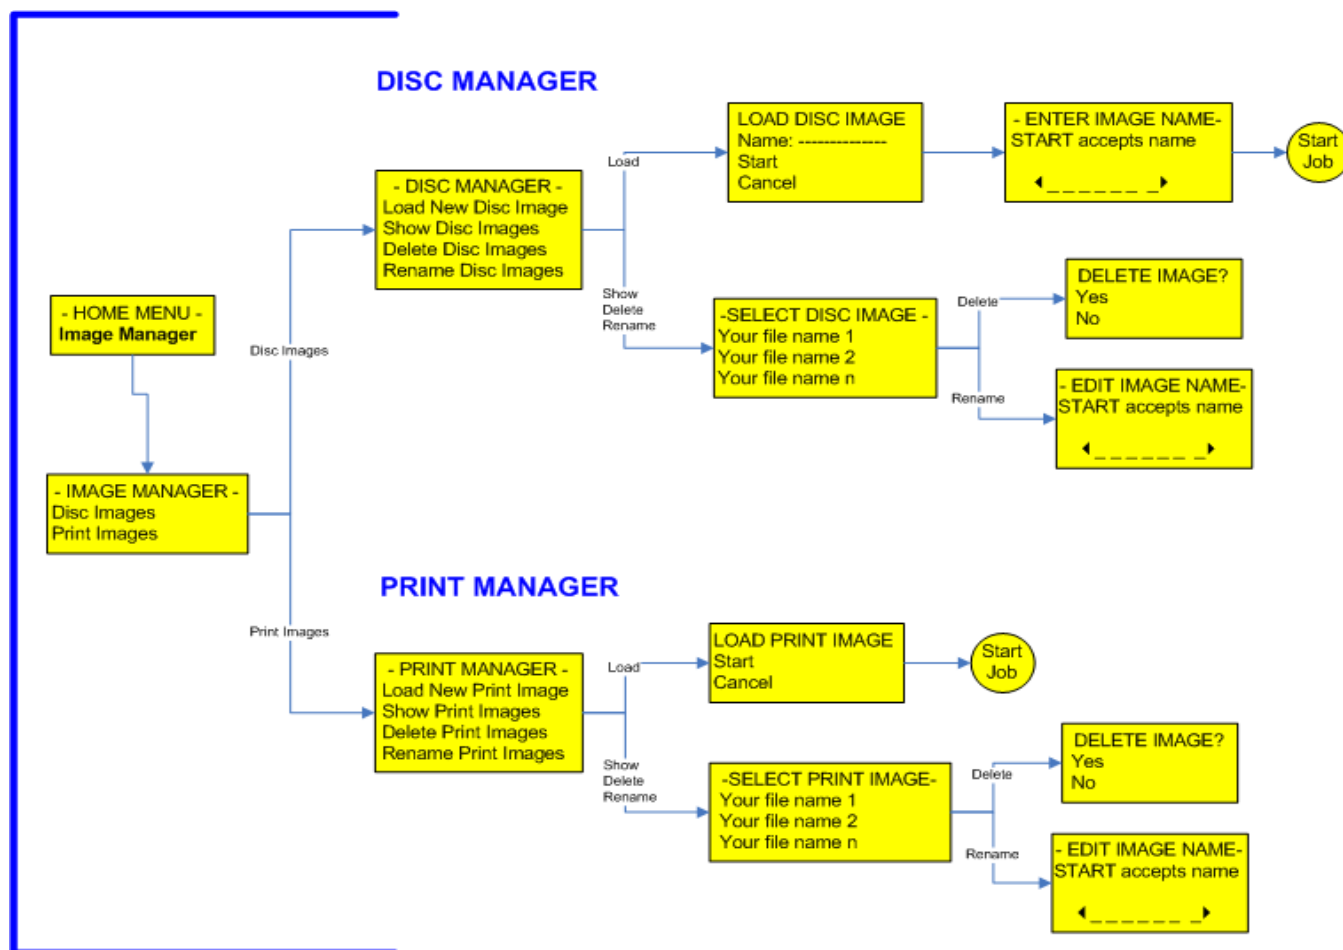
DISC MANAGER

- HOME MENU -
Image Manager

- IMAGE MANAGER -
Disc Images
Print Images

Disc Images

- DISC MANAGER -
Load New Disc Image
Show Disc Images
Delete Disc Images
Rename Disc Images

Load

LOAD DISC IMAGE
Name: -------------
Start
Cancel

- ENTER IMAGE NAME-
START accepts name
◄_ _ _ _ _ _ _►

Start Job

Show
Delete
Rename

-SELECT DISC IMAGE -
Your file name 1
Your file name 2
Your file name n

Delete

DELETE IMAGE?
Yes
No

Rename

- EDIT IMAGE NAME-
START accepts name
◄_ _ _ _ _ _ _►

PRINT MANAGER

Print Images

- PRINT MANAGER -
Load New Print Image
Show Print Images
Delete Print Images
Rename Print Images

Load

LOAD PRINT IMAGE
Start
Cancel

Start Job

Show
Delete
Rename

-SELECT PRINT IMAGE-
Your file name 1
Your file name 2
Your file name n

Delete

DELETE IMAGE?
Yes
No

Rename

- EDIT IMAGE NAME-
START accepts name
◄_ _ _ _ _ _ _►